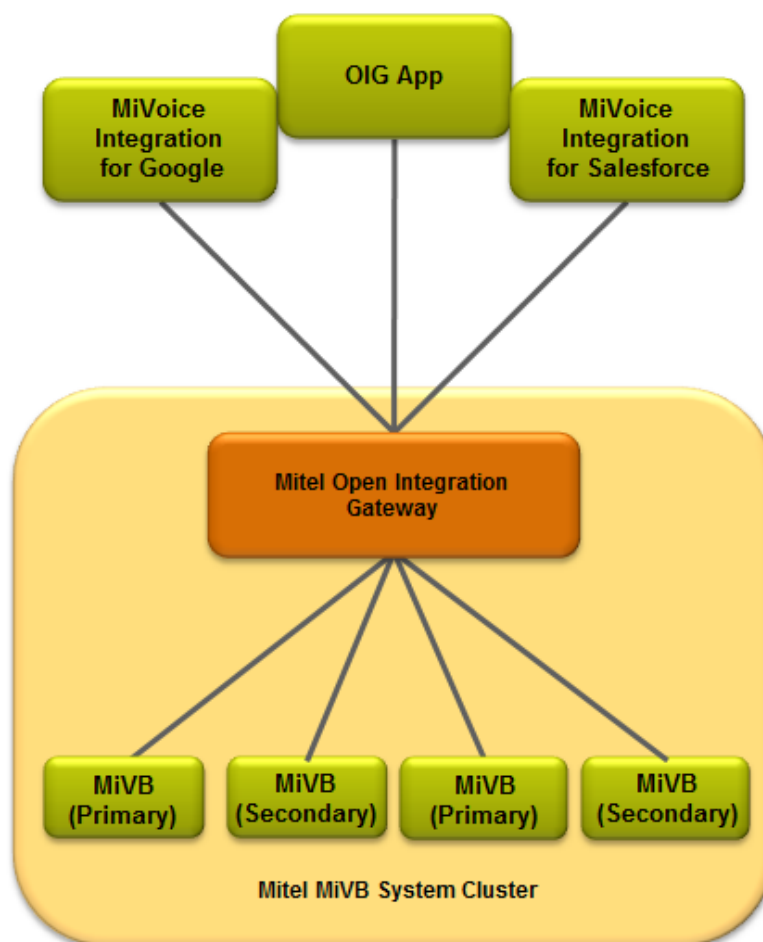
OIG App

MiVoice Integration for Google

MiVoice Integration for Salesforce

Mitel Open Integration Gateway

MiVB (Primary)

MiVB (Secondary)

MiVB (Primary)

MiVB (Secondary)

Mitel MiVB System Cluster